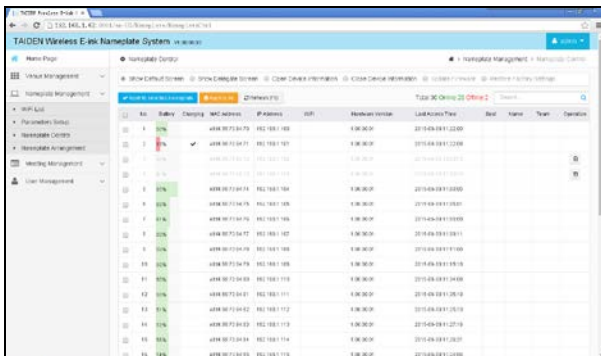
TAIDEN Wireless E-ink Nameplate System

Home Page
Venue Management
Nameplate Management
• WiFi List
• Parameters Setup
• Nameplate Control
• Nameplate Arrangement
Meeting Management
User Management

Nameplate Control

Nameplate Management

Show Default Screen
Show Delegate Screen
Clear Device Information
Close Device Information
Update Firmware
Restore Factory Settings

Refresh Info

Total 36 Online 28 Offline 2

Search

| | No. | Battery | Charging | MAC Address | IP Address | WiFi | Hardware Version | Last Access Time | Seat | Name | Team | Operation |
|---|---|---|---|---|---|---|---|---|---|---|---|---|
| | 1 | 53% | | | 192.168.1.100 | | | 2015-09-09 11:22:00 | | | | |
| | 2 | 87% | ✔ | | 192.168.1.101 | | | 2015-09-09 11:22:00 | | | | |
| | 3 | | | | | | | | | | | |
| | 4 | | | | | | | | | | | |
| | 5 | 50% | | | 192.168.1.104 | | | | | | | |
| | 6 | 50% | | | 192.168.1.105 | | | | | | | |
| | 7 | 61% | | | 192.168.1.106 | | | | | | | |
| | 8 | 53% | | | 192.168.1.107 | | | | | | | |
| | 9 | 50% | | | 192.168.1.108 | | | | | | | |
| | 10 | 50% | | | 192.168.1.109 | | | | | | | |
| | 11 | 50% | | | 192.168.1.110 | | | | | | | |
| | 12 | 50% | | | 192.168.1.111 | | | | | | | |
| | 13 | 51% | | | 192.168.1.112 | | | | | | | |
| | 14 | 53% | | | 192.168.1.113 | | | | | | | |
| | 15 | 50% | | | 192.168.1.114 | | | | | | | |
| | 16 | | | | 192.168.1.115 | | | | | | | |